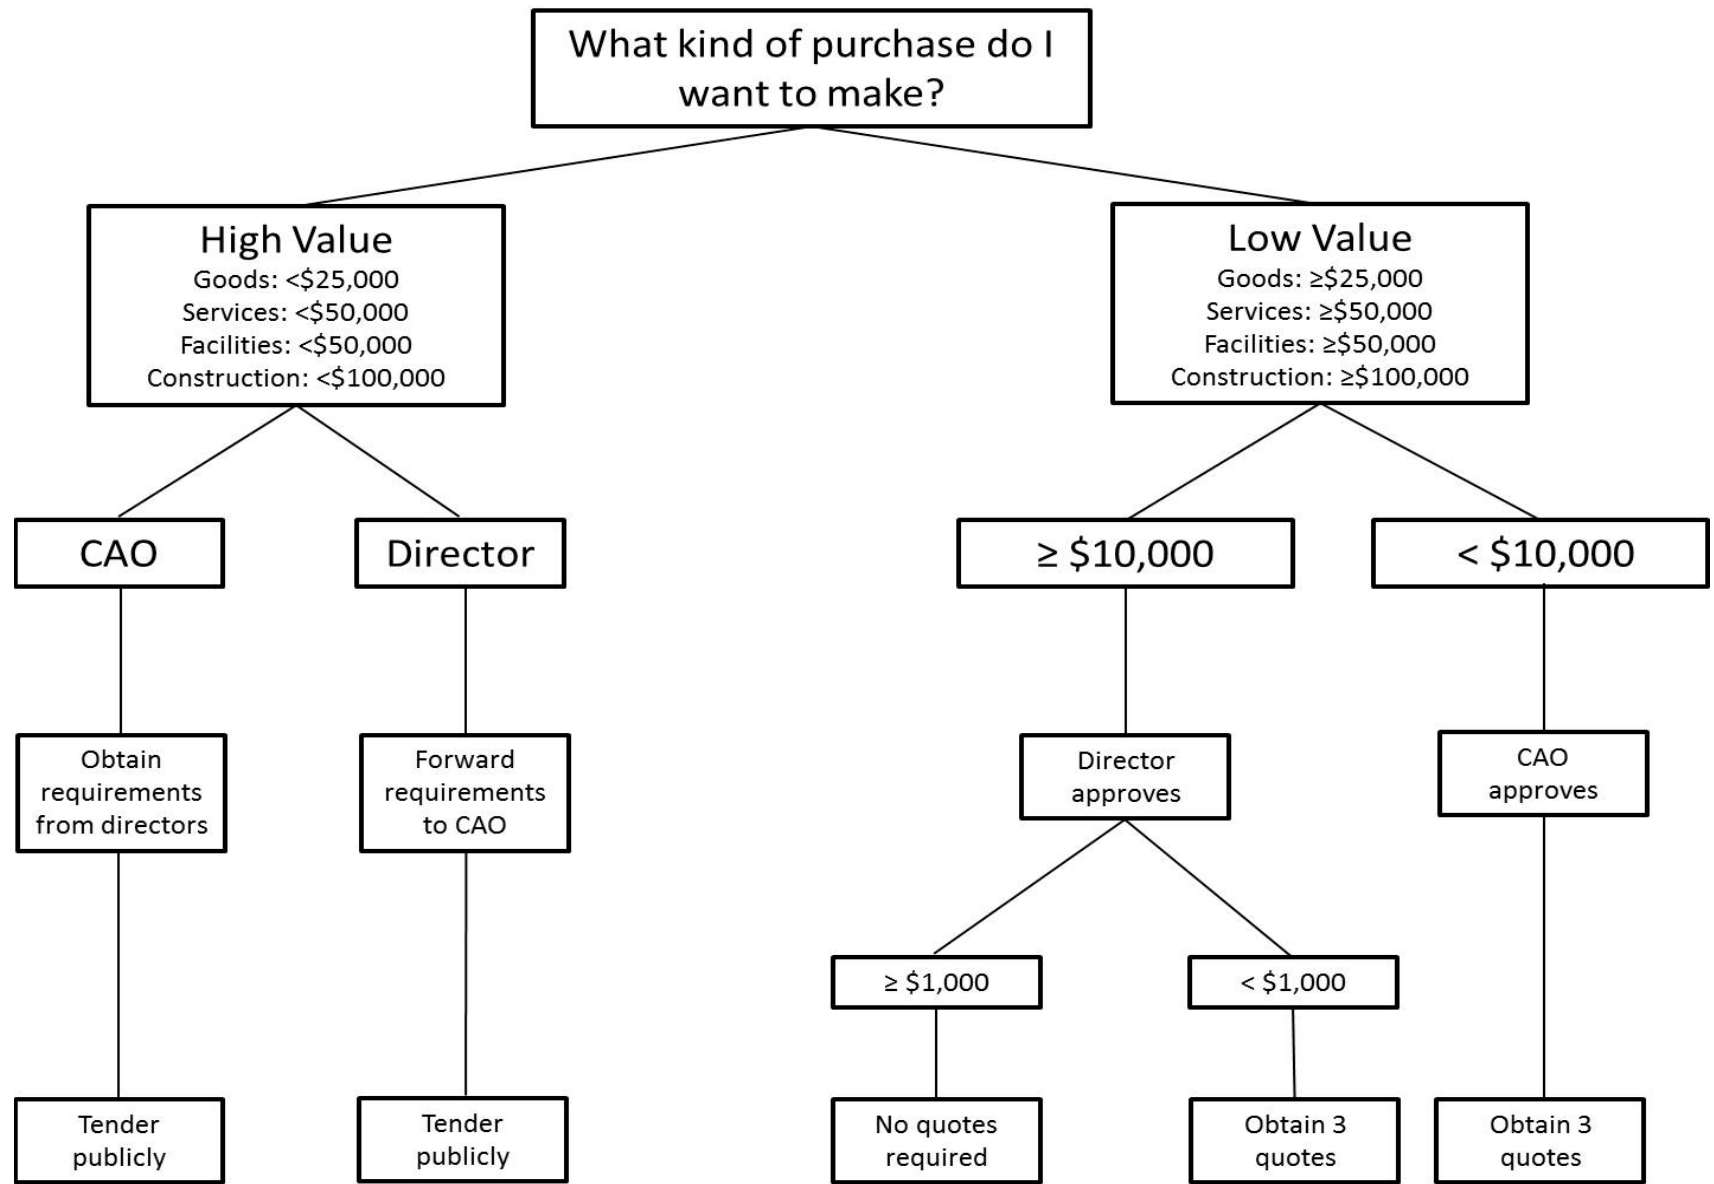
What kind of purchase do I want to make?

High Value
Goods: <\$25,000
Services: <\$50,000
Facilities: <\$50,000
Construction: <\$100,000

Low Value
Goods: ≥\$25,000
Services: ≥\$50,000
Facilities: ≥\$50,000
Construction: ≥\$100,000

CAO

Director

≥ \$10,000

< \$10,000

Obtain requirements from directors

Forward requirements to CAO

Director approves

CAO approves

≥ \$1,000

< \$1,000

Tender publicly

Tender publicly

No quotes required

Obtain 3 quotes

Obtain 3 quotes